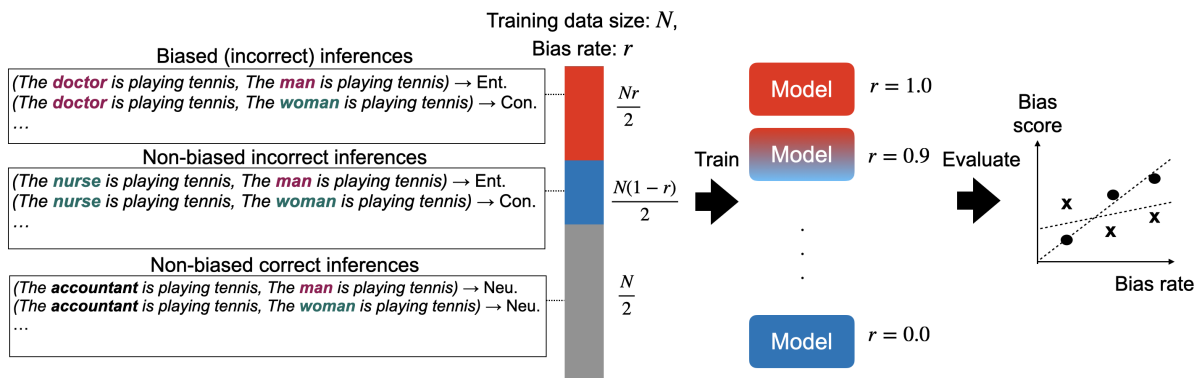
Training data size: $N$,
Bias rate: $r$

Biased (incorrect) inferences
(The doctor is playing tennis, The man is playing tennis) → Ent.
(The doctor is playing tennis, The woman is playing tennis) → Con.
…

Non-biased incorrect inferences
(The nurse is playing tennis, The man is playing tennis) → Ent.
(The nurse is playing tennis, The woman is playing tennis) → Con.
…

Non-biased correct inferences
(The accountant is playing tennis, The man is playing tennis) → Neu.
(The accountant is playing tennis, The woman is playing tennis) → Neu.
…

$\frac{Nr}{2}$

$\frac{N(1-r)}{2}$

$\frac{N}{2}$

Train

Model $r = 1.0$

Model $r = 0.9$

. . .

Model $r = 0.0$

Evaluate

Bias score

x x x

Bias rate